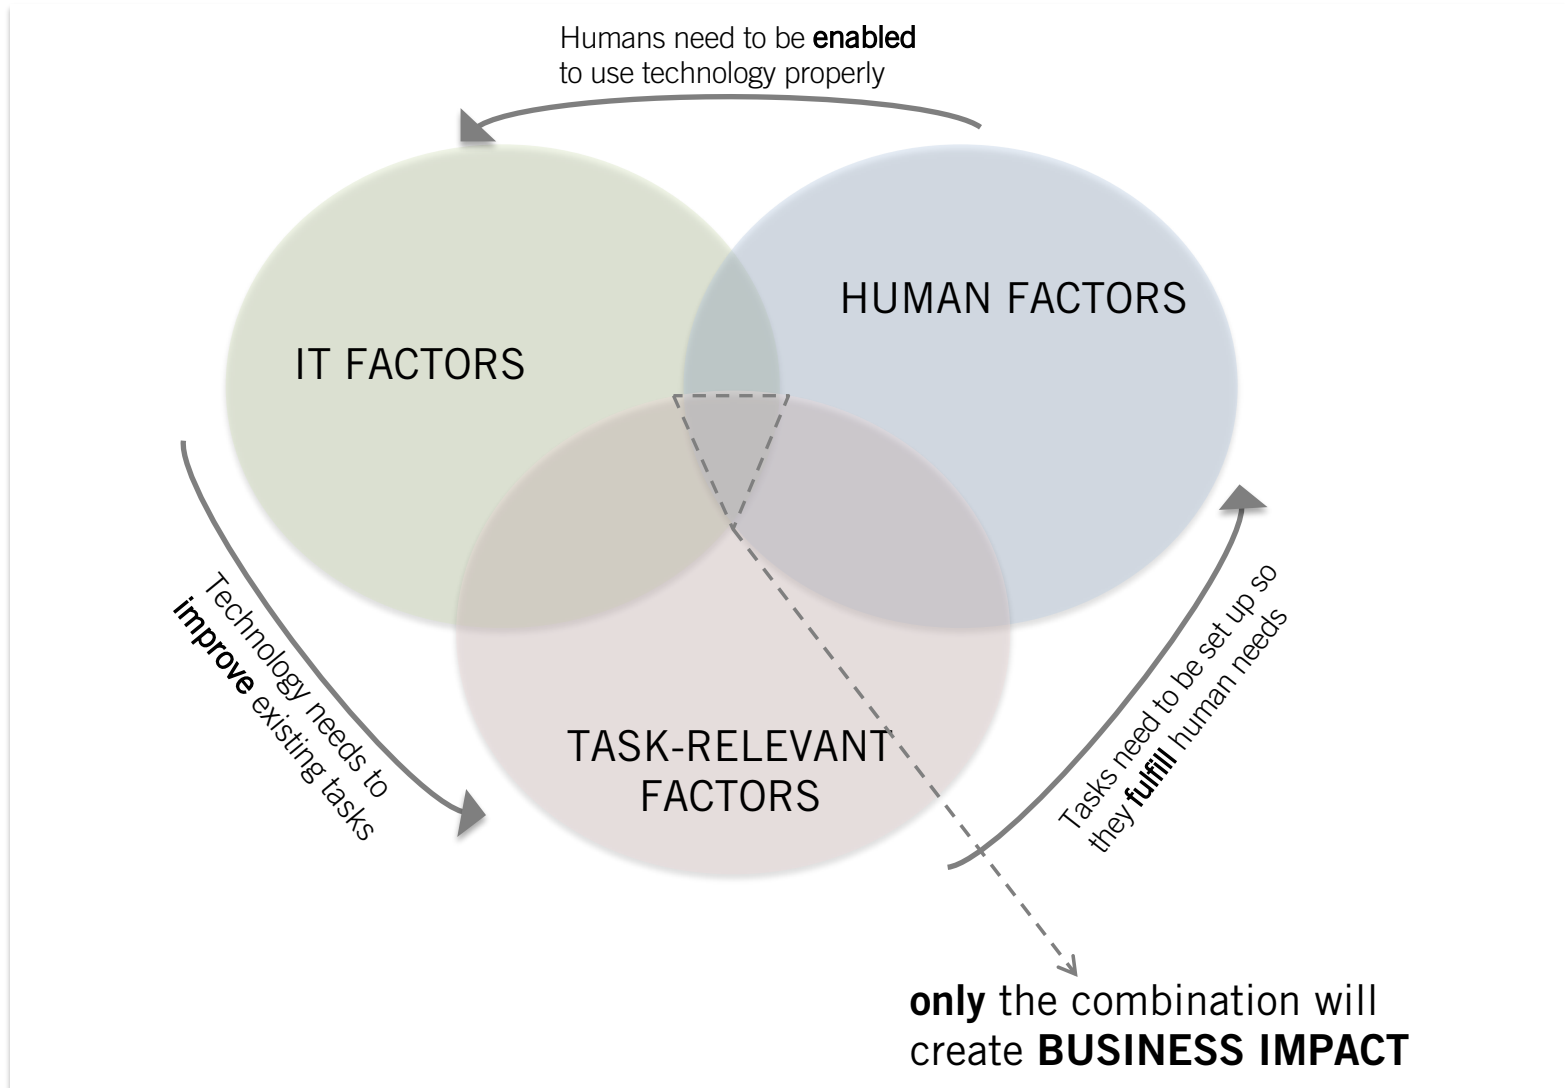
Humans need to be enabled to use technology properly

IT FACTORS

HUMAN FACTORS

TASK-RELEVANT FACTORS

Technology needs to improve existing tasks

Tasks need to be set up so they fulfill human needs

only the combination will create BUSINESS IMPACT